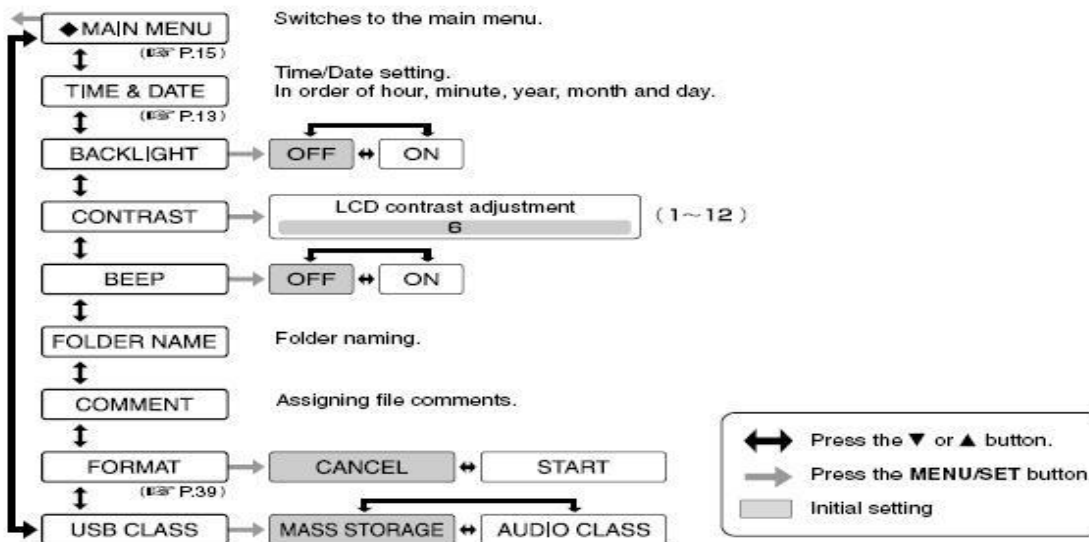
◆MAIN MENU
(☞ P.15)
Switches to the main menu.

TIME & DATE
(☞ P.13)
Time/Date setting.
In order of hour, minute, year, month and day.

BACKLIGHT
OFF ↔ ON

CONTRAST
LCD contrast adjustment
6
(1~12)

BEEP
OFF ↔ ON

FOLDER NAME
Folder naming.

COMMENT
Assigning file comments.

FORMAT
(☞ P.39)
CANCEL ↔ START

USB CLASS
MASS STORAGE ↔ AUDIO CLASS

Press the ▼ or ▲ button.
Press the **MENU/SET** button
Initial setting